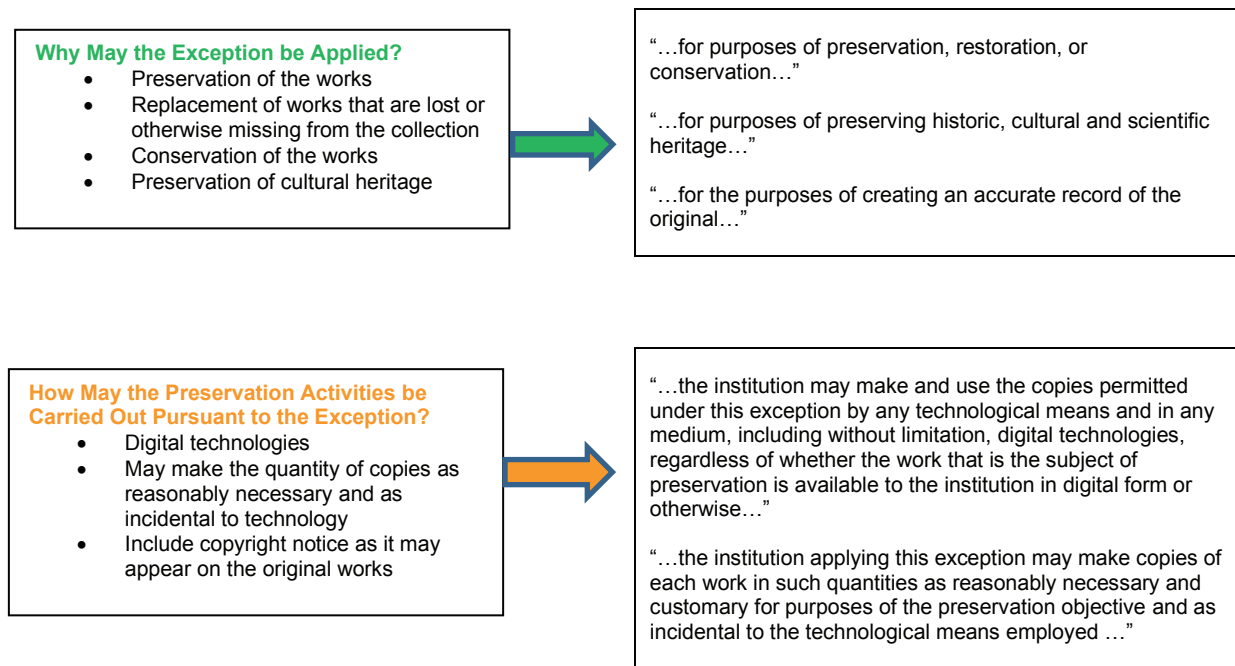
Why May the Exception be Applied?

- Preservation of the works
- Replacement of works that are lost or otherwise missing from the collection
- Conservation of the works
- Preservation of cultural heritage

"…for purposes of preservation, restoration, or conservation…"

"…for purposes of preserving historic, cultural and scientific heritage…"

"…for the purposes of creating an accurate record of the original…"

How May the Preservation Activities be Carried Out Pursuant to the Exception?

- Digital technologies
- May make the quantity of copies as reasonably necessary and as incidental to technology
- Include copyright notice as it may appear on the original works

"…the institution may make and use the copies permitted under this exception by any technological means and in any medium, including without limitation, digital technologies, regardless of whether the work that is the subject of preservation is available to the institution in digital form or otherwise…"

"…the institution applying this exception may make copies of each work in such quantities as reasonably necessary and customary for purposes of the preservation objective and as incidental to the technological means employed …"